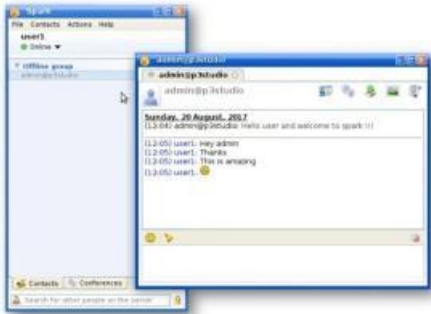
Spark

File Contacts Actions Help

user1

Online ▼

Offline group

admin@p3studio

Contacts Conferences

Search for other people on the server

admin@p3studio

admin@p3studio

admin@p3studio

Sunday, 20 August, 2017

(12:04) admin@p3studio: Hello user and welcome to spark !!

(12:05) user1: Hey admin

(12:05) user1: Thanks

(12:05) user1: This is amazing

(12:05) user1: